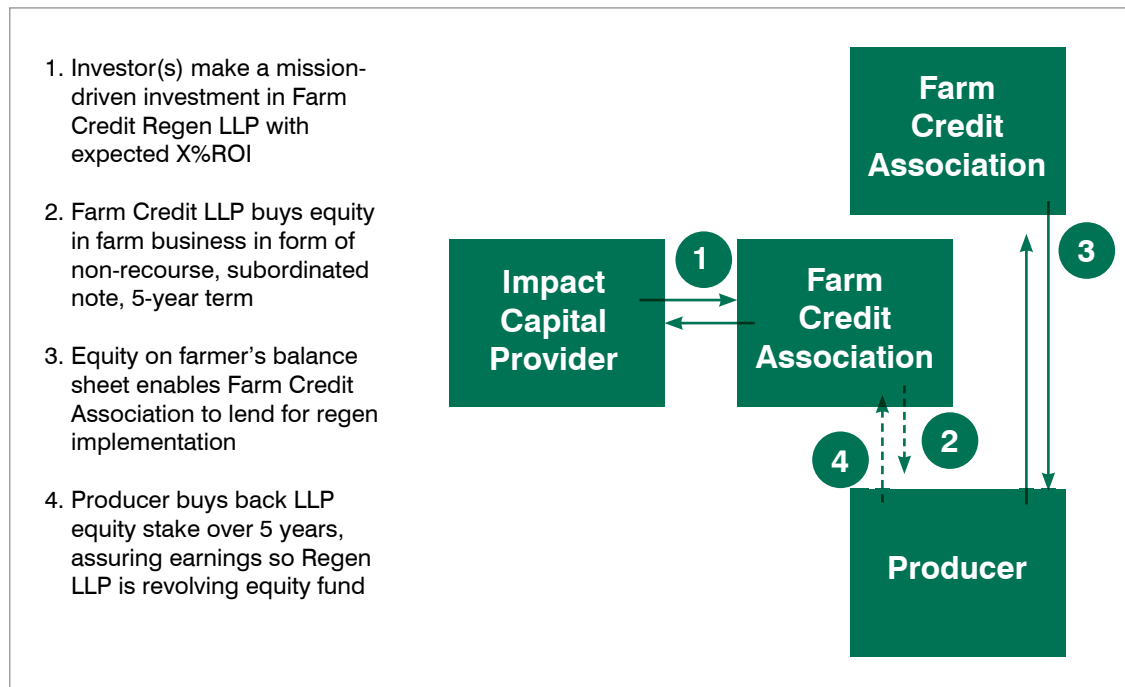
1. Investor(s) make a mission-driven investment in Farm Credit Regen LLP with expected X%ROI

2. Farm Credit LLP buys equity in farm business in form of non-recourse, subordinated note, 5-year term

3. Equity on farmer's balance sheet enables Farm Credit Association to lend for regen implementation

4. Producer buys back LLP equity stake over 5 years, assuring earnings so Regen LLP is revolving equity fund

Farm Credit Association

3

1

Impact Capital Provider

Farm Credit Association

2

4

Producer